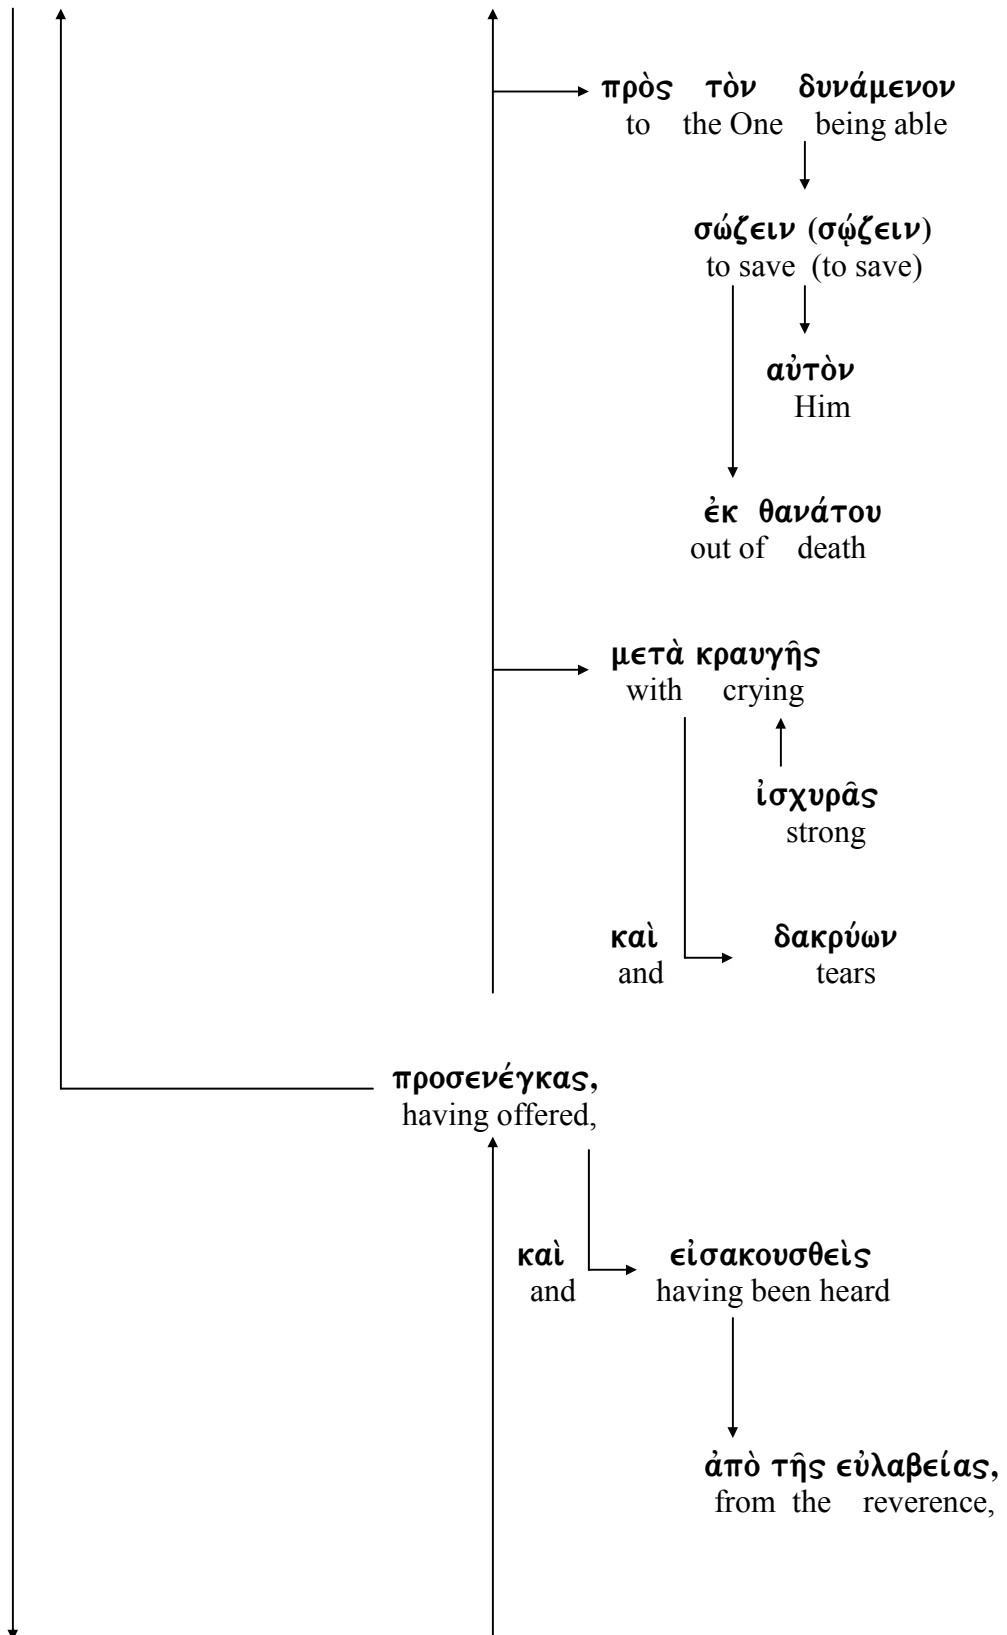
πρὸς τὸν δυνάμενον
to the One being able

σώζειν (σῴζειν)
to save (to save)

αὐτὸν
Him

ἐκ θανάτου
out of death

μετὰ κραυγῆς
with crying

ἰσχυρᾶς
strong

καὶ δακρύων
and tears

προσενέγκας,
having offered,

καὶ εἰσακουσθεὶς
and having been heard

ἀπὸ τῆς εὐλαβείας,
from the reverence,